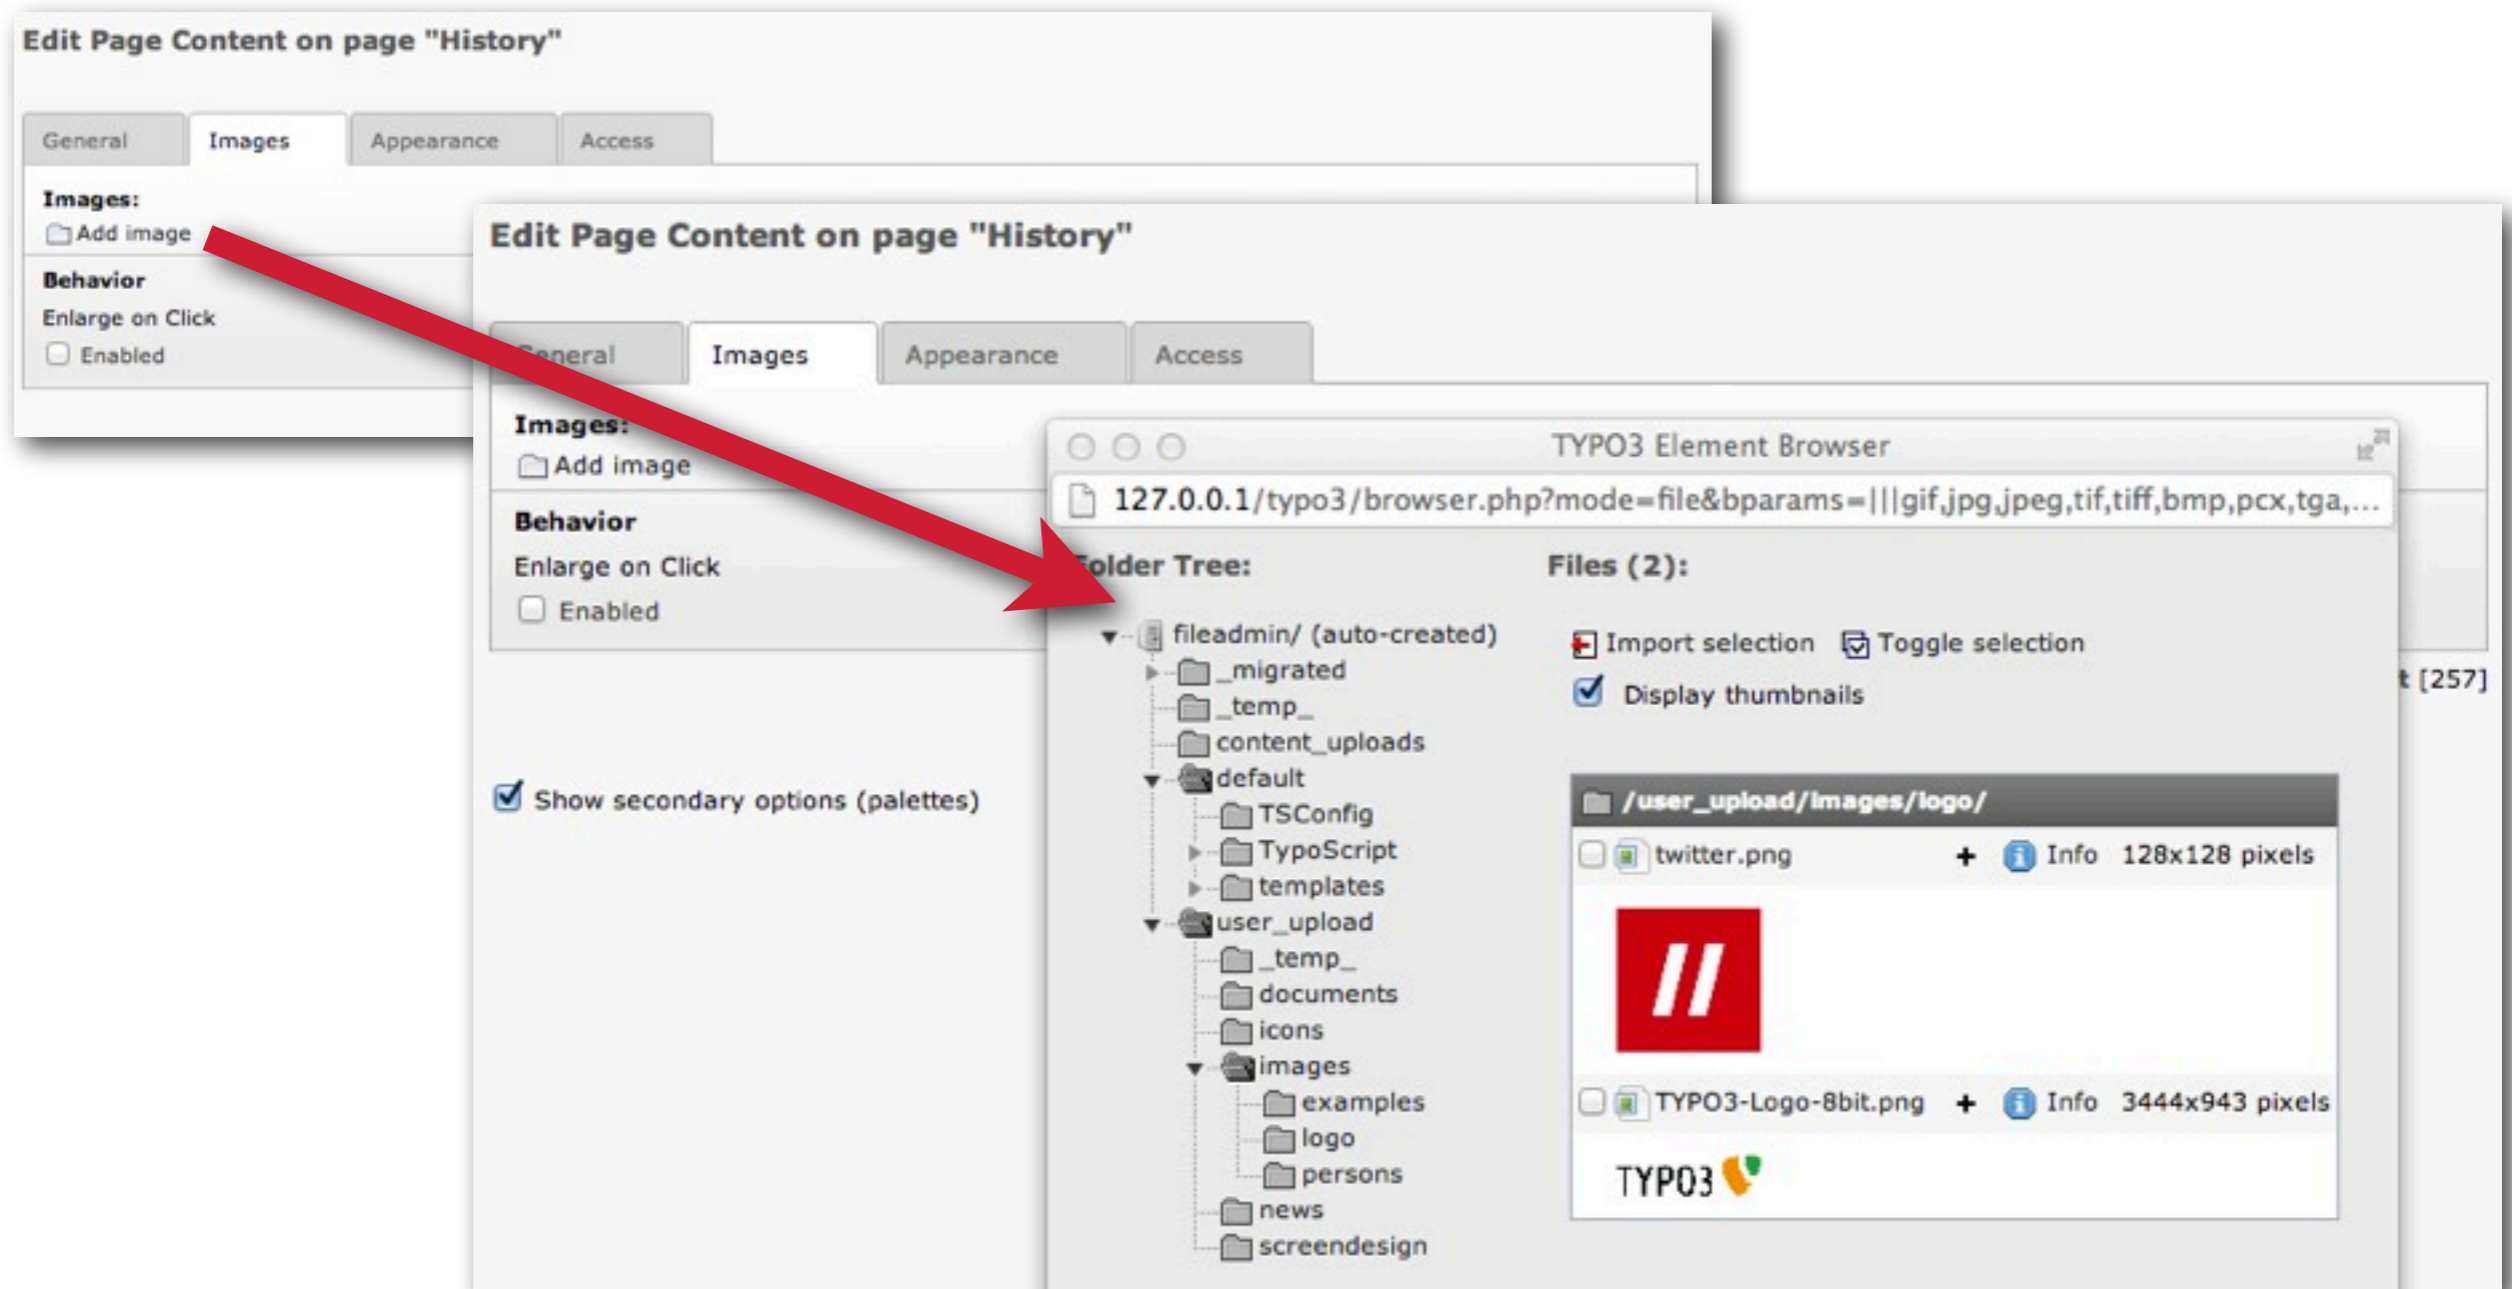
Edit Page Content on page "History"

General | Images | Appearance | Access

Images:
Add image

Behavior
Enlarge on Click
Enabled

Edit Page Content on page "History"

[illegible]eneral | Images | Appearance | Access

Images:
Add image

Behavior
Enlarge on Click
Enabled

Show secondary options (palettes)

TYPO3 Element Browser

127.0.0.1/typo3/browser.php?mode=file&bparams=|||gif,jpg,jpeg,tif,tiff,bmp,pcx,tga,...

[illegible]older Tree:

fileadmin/ (auto-created)
_migrated
_temp_
content_uploads
default
TSConfig
TypoScript
templates
user_upload
_temp_
documents
icons
images
examples
logo
persons
news
screendesign

Files (2):

Import selection
Toggle selection
Display thumbnails

/user_upload/images/logo/

twitter.png + Info 128x128 pixels

TYPO3-Logo-8bit.png + Info 3444x943 pixels

TYPO3

t [257]